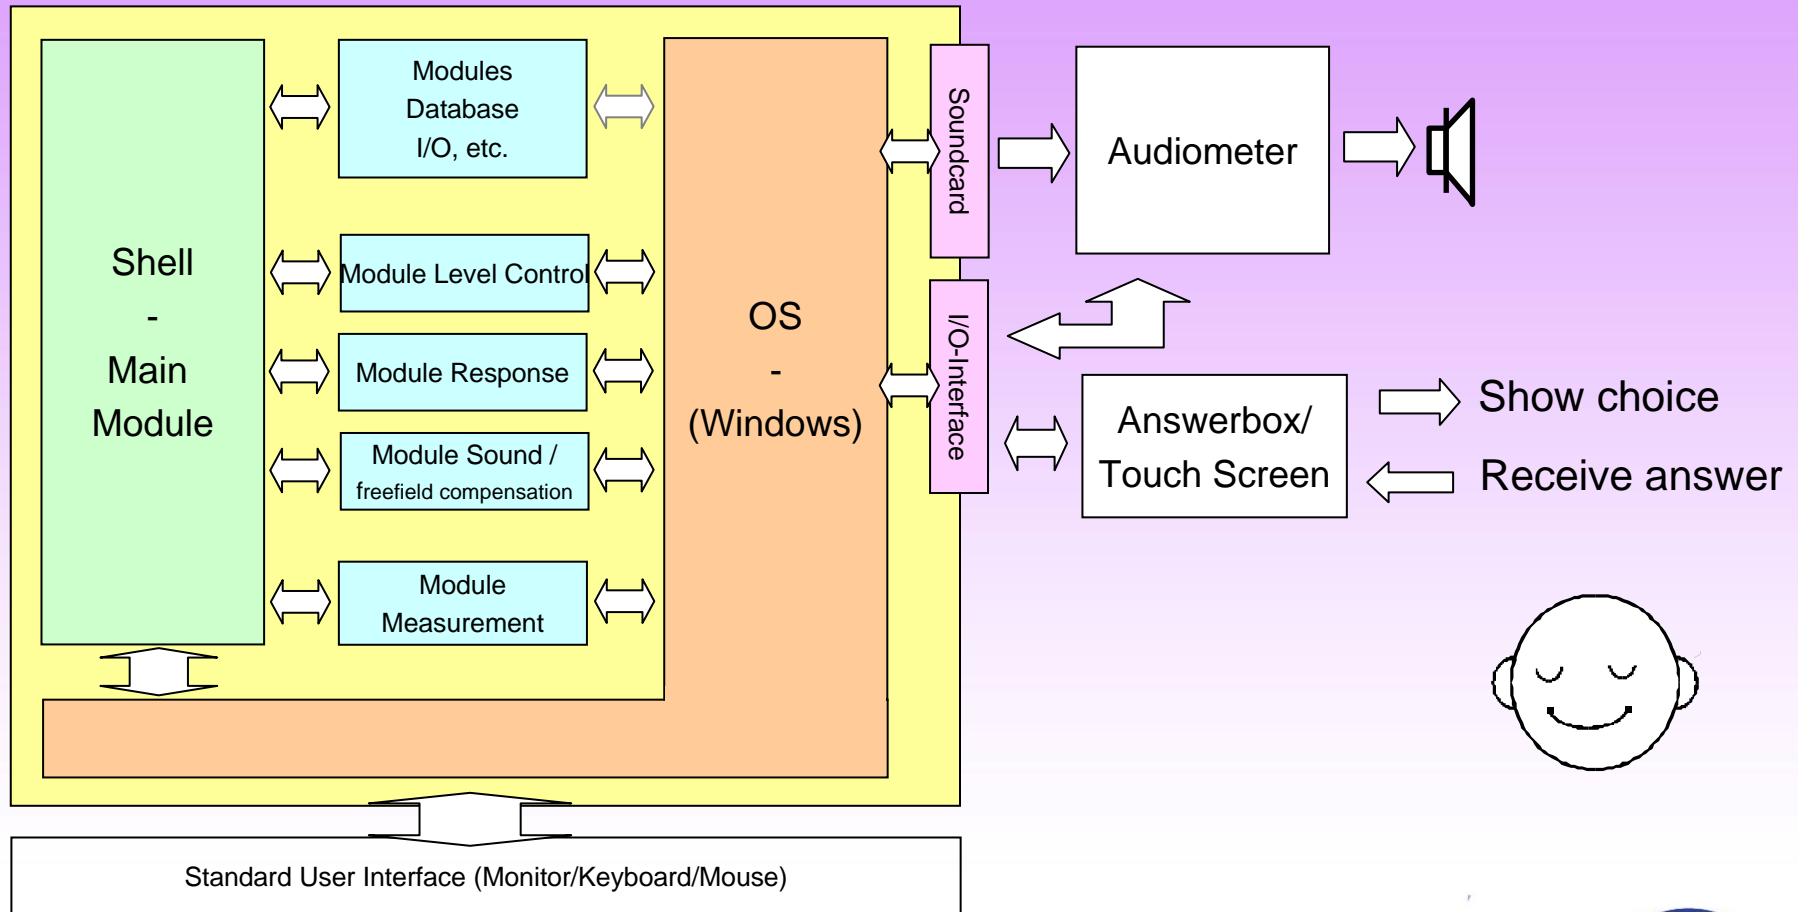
Shell
-
Main
Module

Modules
Database
I/O, etc.

Module Level Control

Module Response

Module Sound /
freefield compensation

Module
Measurement

OS
-
(Windows)

Soundcard

I/O-Interface

Audiometer

Answerbox/
Touch Screen

Show choice

Receive answer

Standard User Interface (Monitor/Keyboard/Mouse)